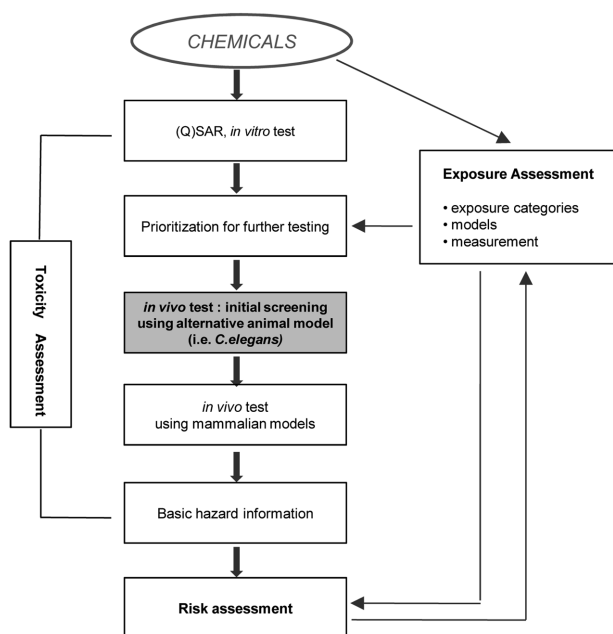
CHEMICALS

(Q)SAR, *in vitro* test

Prioritization for further testing

*in vivo* test : initial screening using alternative animal model (i.e. *C.elegans*)

*in vivo* test using mammalian models

Basic hazard information

Risk assessment

Toxicity Assessment

Exposure Assessment

• exposure categories
• models
• measurement